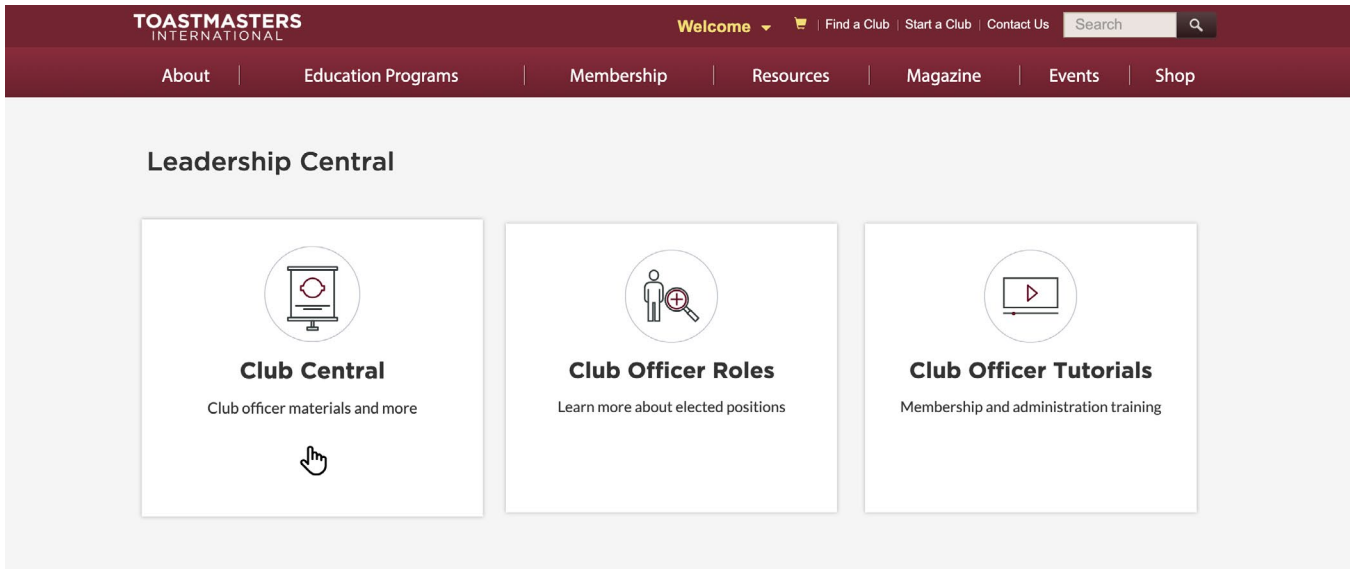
TOASTMASTERS INTERNATIONAL

Welcome | Find a Club | Start a Club | Contact Us | Search

About | Education Programs | Membership | Resources | Magazine | Events | Shop

Leadership Central

Club Central

Club officer materials and more

Club Officer Roles

Learn more about elected positions

Club Officer Tutorials

Membership and administration training